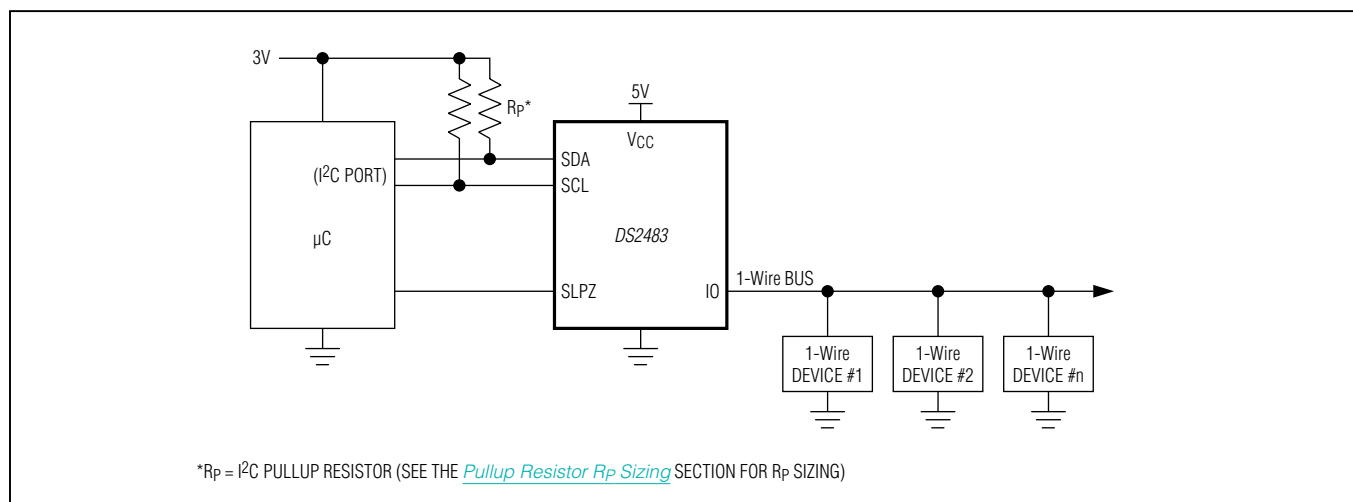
3V

$R_P$*

5V

$V_{CC}$

SDA

($I^2C$ PORT)

SCL

μC

DS2483

SLPZ

IO

1-Wire BUS

1-Wire DEVICE #1

1-Wire DEVICE #2

1-Wire DEVICE #n

*$R_P$ = $I^2C$ PULLUP RESISTOR (SEE THE Pullup Resistor $R_P$ Sizing SECTION FOR $R_P$ SIZING)